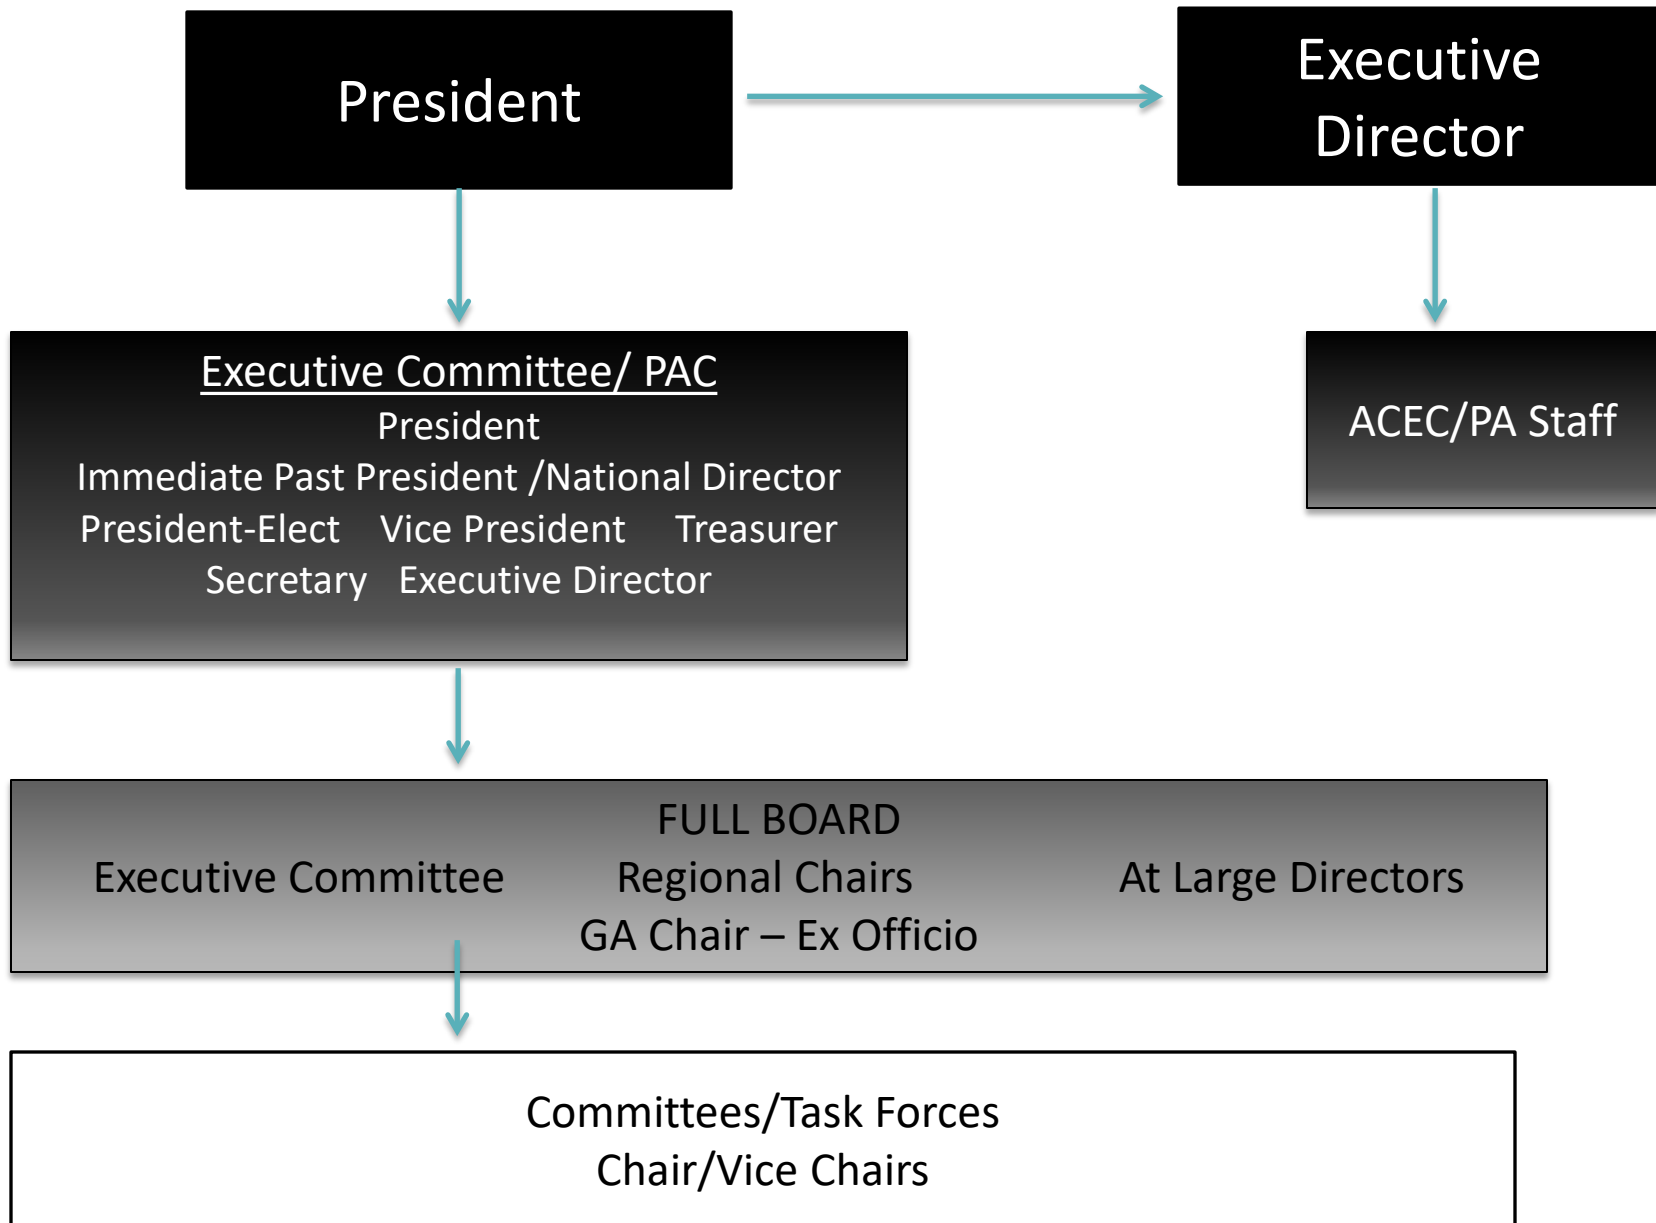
President

Executive Director

Executive Committee/ PAC
President
Immediate Past President /National Director
President-Elect Vice President Treasurer
Secretary Executive Director

ACEC/PA Staff

FULL BOARD
Executive Committee Regional Chairs At Large Directors
GA Chair – Ex Officio

Committees/Task Forces
Chair/Vice Chairs